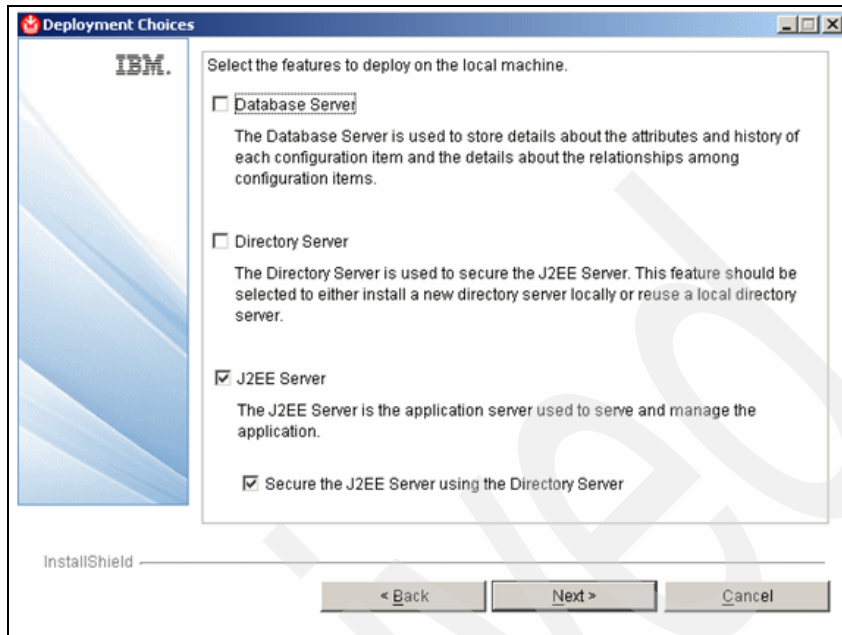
Deployment Choices

IBM.

Select the features to deploy on the local machine.

☐ Database Server

The Database Server is used to store details about the attributes and history of each configuration item and the details about the relationships among configuration items.

☐ Directory Server

The Directory Server is used to secure the J2EE Server. This feature should be selected to either install a new directory server locally or reuse a local directory server.

☑ J2EE Server

The J2EE Server is the application server used to serve and manage the application.

☑ Secure the J2EE Server using the Directory Server

InstallShield

< Back

Next >

Cancel